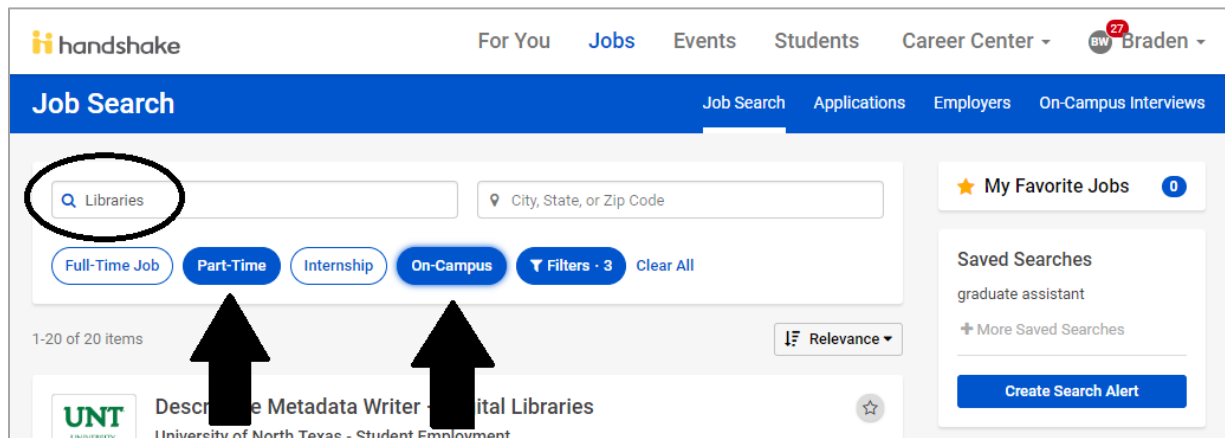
handshake

For You Jobs Events Students Career Center

27 BW Braden

Job Search

Job Search Applications Employers On-Campus Interviews

Libraries

City, State, or Zip Code

Full-Time Job Part-Time Internship On-Campus Filters · 3 Clear All

1-20 of 20 items

Relevance

UNT

Descr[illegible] Metadata Writer - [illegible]ital Libraries

University of North Texas - Student Employment

My Favorite Jobs 0

Saved Searches

graduate assistant

+ More Saved Searches

Create Search Alert